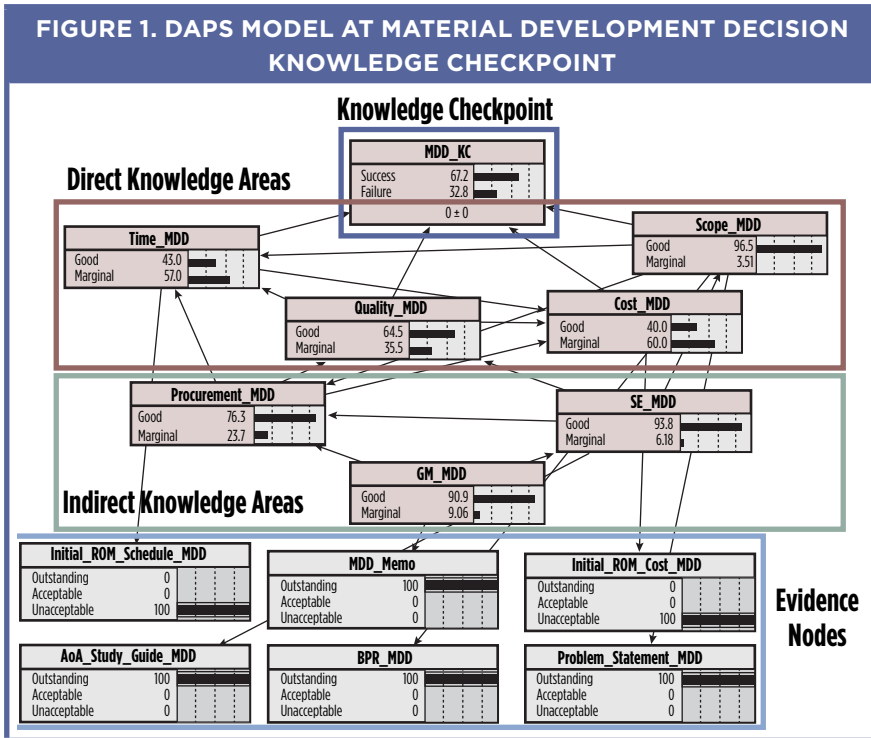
FIGURE 1. DAPS MODEL AT MATERIAL DEVELOPMENT DECISION KNOWLEDGE CHECKPOINT

Knowledge Checkpoint

MDD_KC
Success 67.2
Failure 32.8
0 ± 0

Direct Knowledge Areas

Time_MDD
Good 43.0
Marginal 57.0

Scope_MDD
Good 96.5
Marginal 3.51

Quality_MDD
Good 64.5
Marginal 35.5

Cost_MDD
Good 40.0
Marginal 60.0

Procurement_MDD
Good 76.3
Marginal 23.7

SE_MDD
Good 93.8
Marginal 6.18

GM_MDD
Good 90.9
Marginal 9.06

Indirect Knowledge Areas

Initial_ROM_Schedule_MDD
Outstanding 0
Acceptable 0
Unacceptable 100

MDD_Memo
Outstanding 100
Acceptable 0
Unacceptable 0

Initial_ROM_Cost_MDD
Outstanding 0
Acceptable 0
Unacceptable 100

Evidence Nodes

AoA_Study_Guide_MDD
Outstanding 100
Acceptable 0
Unacceptable 0

BPR_MDD
Outstanding 100
Acceptable 0
Unacceptable 0

Problem_Statement_MDD
Outstanding 100
Acceptable 0
Unacceptable 0